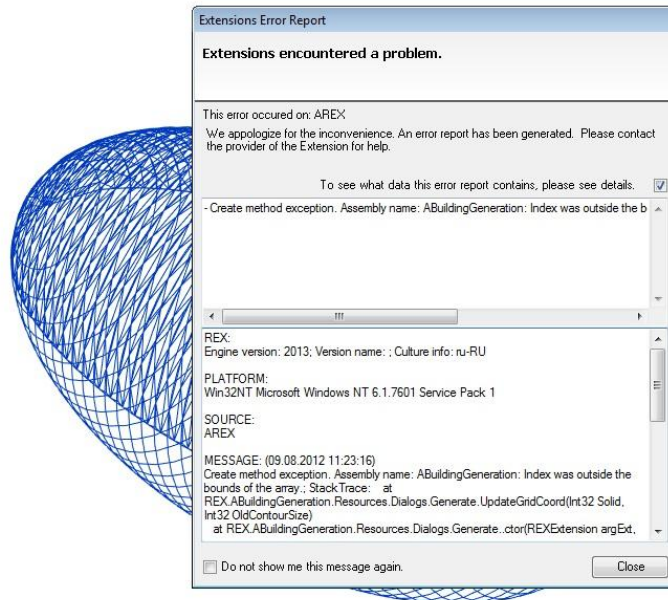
Extensions Error Report

Extensions encountered a problem.

This error occured on: AREX

We appologize for the inconvenience. An error report has been generated. Please contact the provider of the Extension for help.

To see what data this error report contains, please see details.

- Create method exception. Assembly name: ABuildingGeneration: Index was outside the b

REX:
Engine version: 2013; Version name: ; Culture info: ru-RU

PLATFORM:
Win32NT Microsoft Windows NT 6.1.7601 Service Pack 1

SOURCE:
AREX

MESSAGE: (09.08.2012 11:23:16)
Create method exception. Assembly name: ABuildingGeneration: Index was outside the bounds of the array.; StackTrace: at REX.ABuildingGeneration.Resources.Dialogs.Generate.UpdateGridCoord(Int32 Solid, Int32 OldContourSize)
at REX.ABuildingGeneration.Resources.Dialogs.Generate..ctor(REXExtension argExt,

Do not show me this message again.

Close